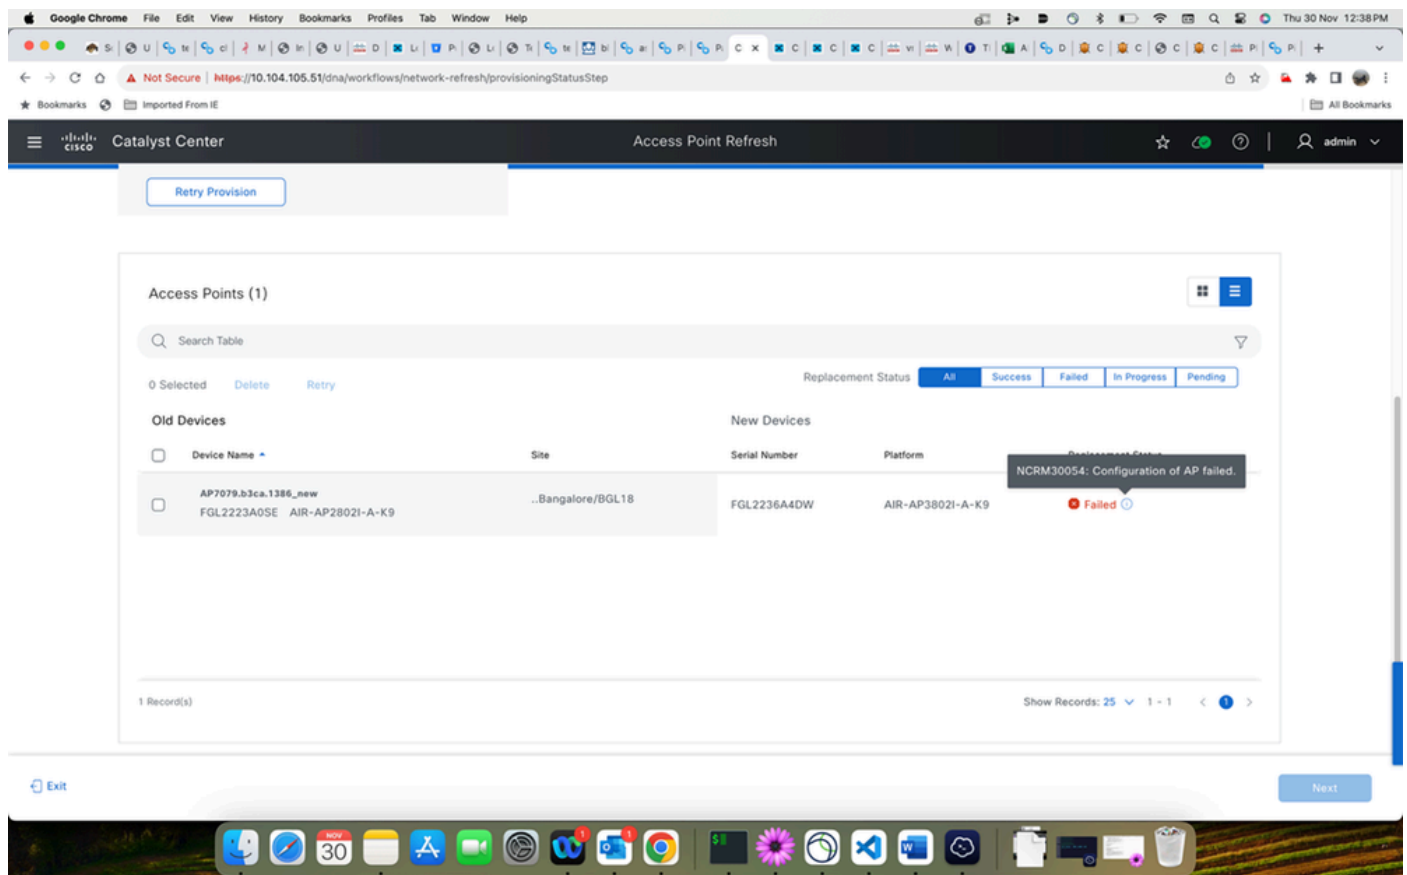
Google Chrome File Edit View History Bookmarks Profiles Tab Window Help Thu 30 Nov 12:38 PM

Not Secure https://10.104.105.51/dna/workflows/network-refresh/provisioningStatusStep

Bookmarks Imported From IE All Bookmarks

Catalyst Center Access Point Refresh admin

Retry Provision

Access Points (1)

Search Table

0 Selected Delete Retry

Replacement Status All Success Failed In Progress Pending

Old Devices New Devices

| | Device Name | Site | Serial Number | Platform | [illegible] |
|---|---|---|---|---|---|
| | AP7079.b3ca.1386_new FGL2223A0SE AIR-AP2802I-A-K9 | ..Bangalore/BGL18 | FGL2236A4DW | AIR-AP3802I-A-K9 | Failed |

NCRM30054: Configuration of AP failed.

1 Record(s) Show Records: 25 1 - 1 1

Exit Next

NOV 30